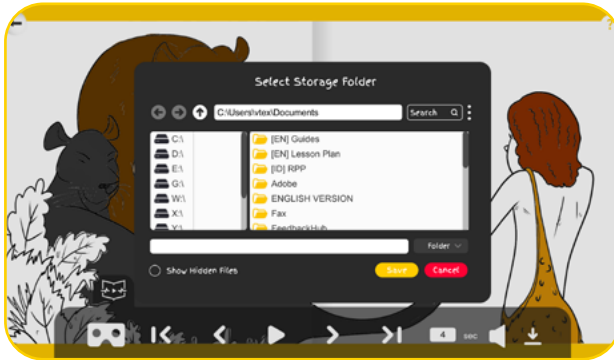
Select Storage Folder

C:\Users\vtex\Documents

Search

C:\
D:\
E:\
G:\
W:\
X:\
Y:\

[EN] Guides
[EN] Lesson Plan
[ID] RPP
Adobe
ENGLISH VERSION
Fax
FeedbackHub

Folder

Show Hidden Files

Save
Cancel

4 sec